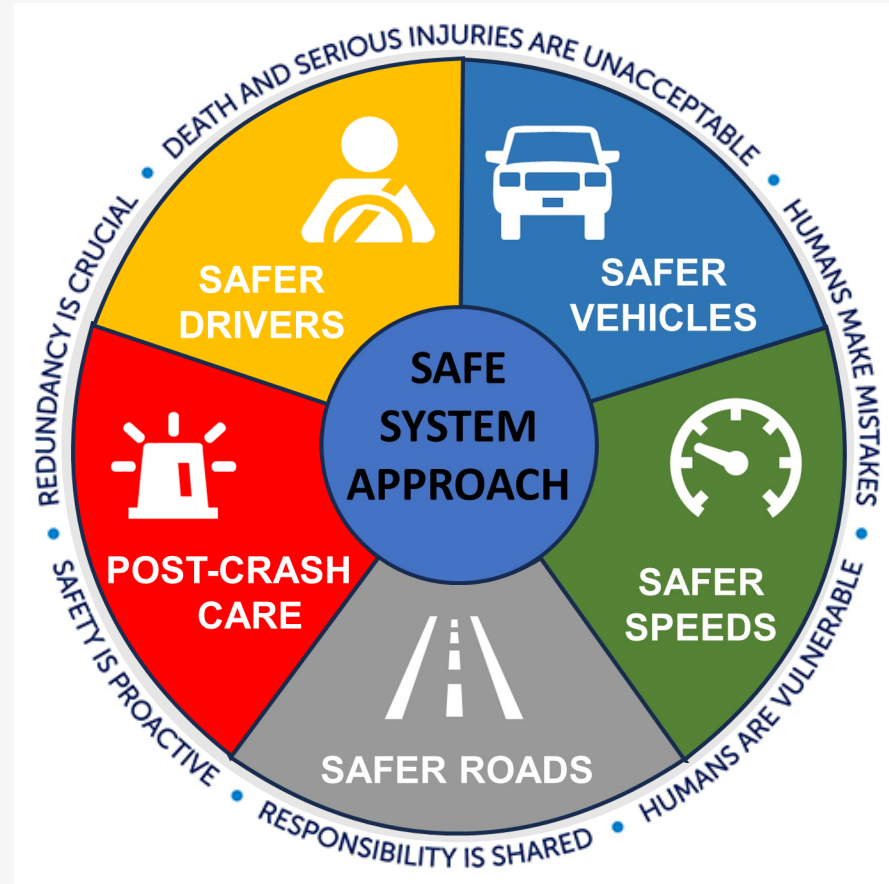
SAFE SYSTEM APPROACH

SAFER DRIVERS

SAFER VEHICLES

SAFER SPEEDS

SAFER ROADS

POST-CRASH CARE

DEATH AND SERIOUS INJURIES ARE UNACCEPTABLE • HUMANS MAKE MISTAKES • HUMANS ARE VULNERABLE • RESPONSIBILITY IS SHARED • SAFETY IS PROACTIVE • REDUNDANCY IS CRUCIAL •